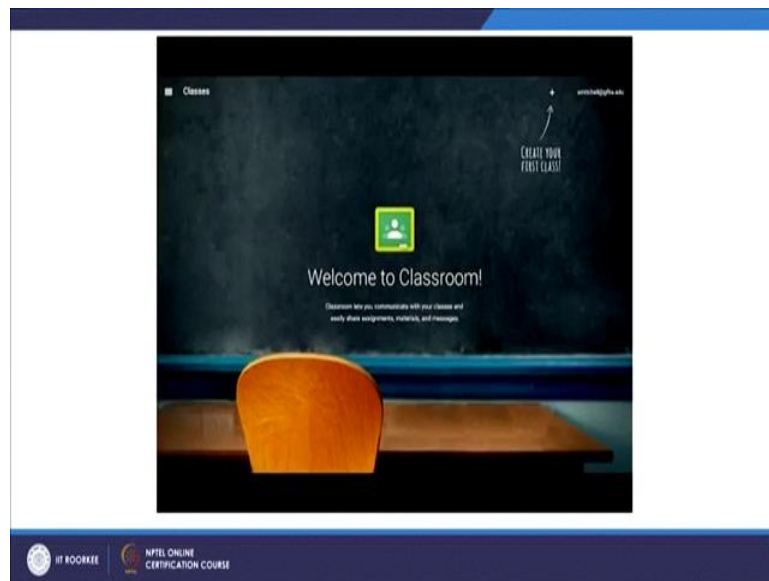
Classes

+

smitchell@gfhs.edu

CREATE YOUR FIRST CLASS!

Welcome to Classroom!

Classroom lets you communicate with your classes and easily share assignments, materials, and messages.

IIT ROORKEE

NPTEL ONLINE CERTIFICATION COURSE